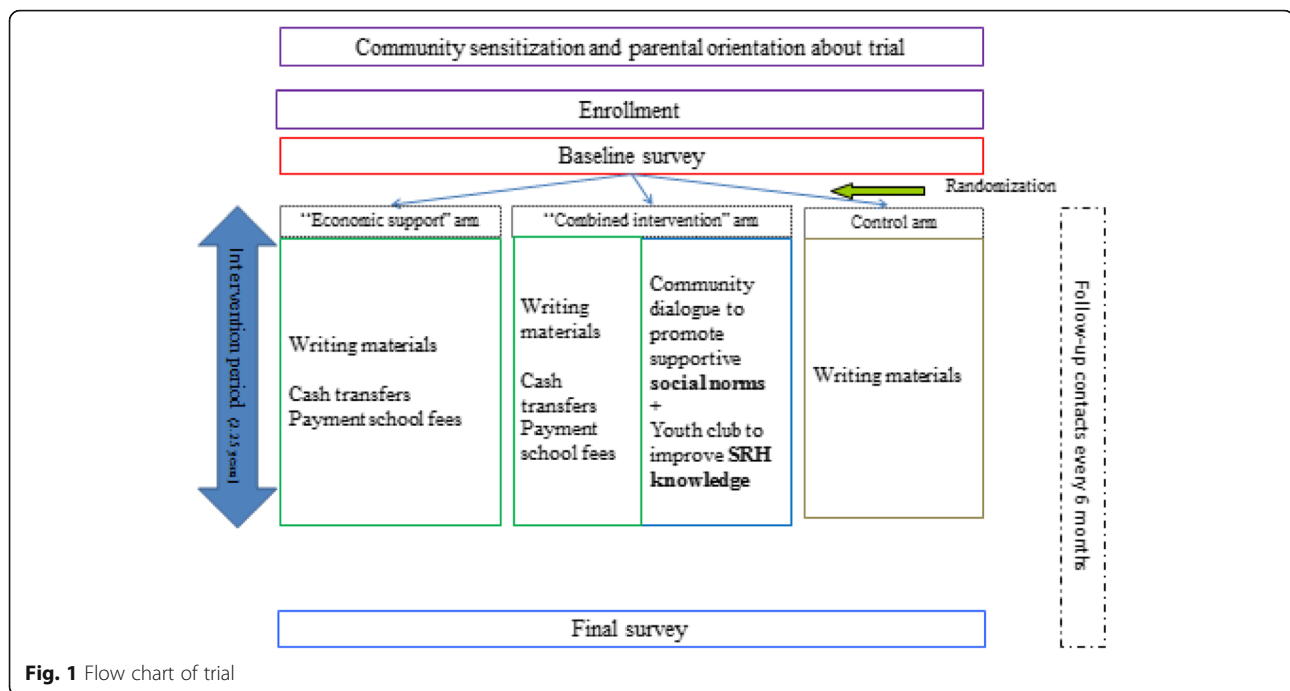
Community sensitization and parental orientation about trial

Enrollment

Baseline survey

Randomization

"Economic support" arm

"Combined intervention" arm

Control arm

Intervention period (2.25 years)

Writing materials

Cash transfers
Payment school fees

Writing materials

Cash transfers
Payment school fees

Community dialogue to promote supportive **social norms**
+
Youth club to improve **SRH knowledge**

Writing materials

Follow-up contacts every 6 months

Final survey

**Fig. 1** Flow chart of trial